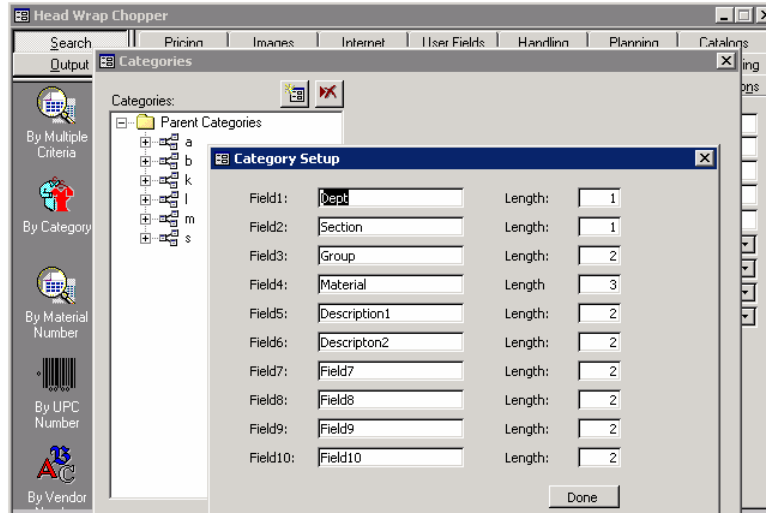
Head Wrap Chopper

Search | Pricing | Images | Internet | User Fields | Handling | Planning | Catalogs

Output

Categories

ling

ons

By Multiple Criteria

By Category

By Material Number

By UPC Number

By Vendor

Categories:

Parent Categories

a

b

k

l

m

s

Category Setup

| | | | |
|---|---|---|---|
| Field1: | Dept | Length: | 1 |
| Field2: | Section | Length: | 1 |
| Field3: | Group | Length: | 2 |
| Field4: | Material | Length | 3 |
| Field5: | Description1 | Length: | 2 |
| Field6: | Descripton2 | Length: | 2 |
| Field7: | Field7 | Length: | 2 |
| Field8: | Field8 | Length: | 2 |
| Field9: | Field9 | Length: | 2 |
| Field10: | Field10 | Length: | 2 |

Done